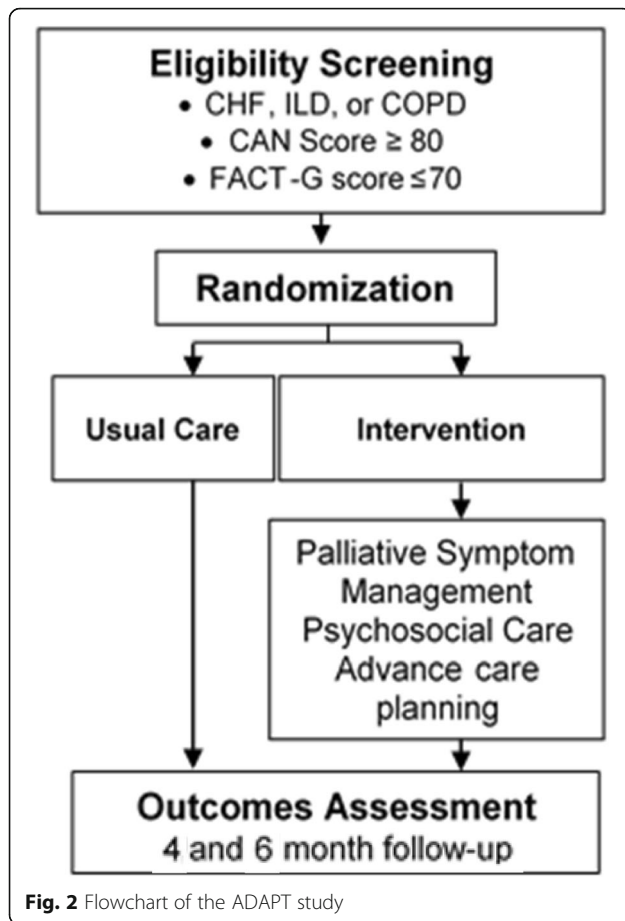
Eligibility Screening
• CHF, ILD, or COPD
• CAN Score ≥ 80
• FACT-G score ≤70

Randomization

Usual Care

Intervention

Palliative Symptom Management
Psychosocial Care
Advance care planning

Outcomes Assessment
4 and 6 month follow-up

Fig. 2 Flowchart of the ADAPT study